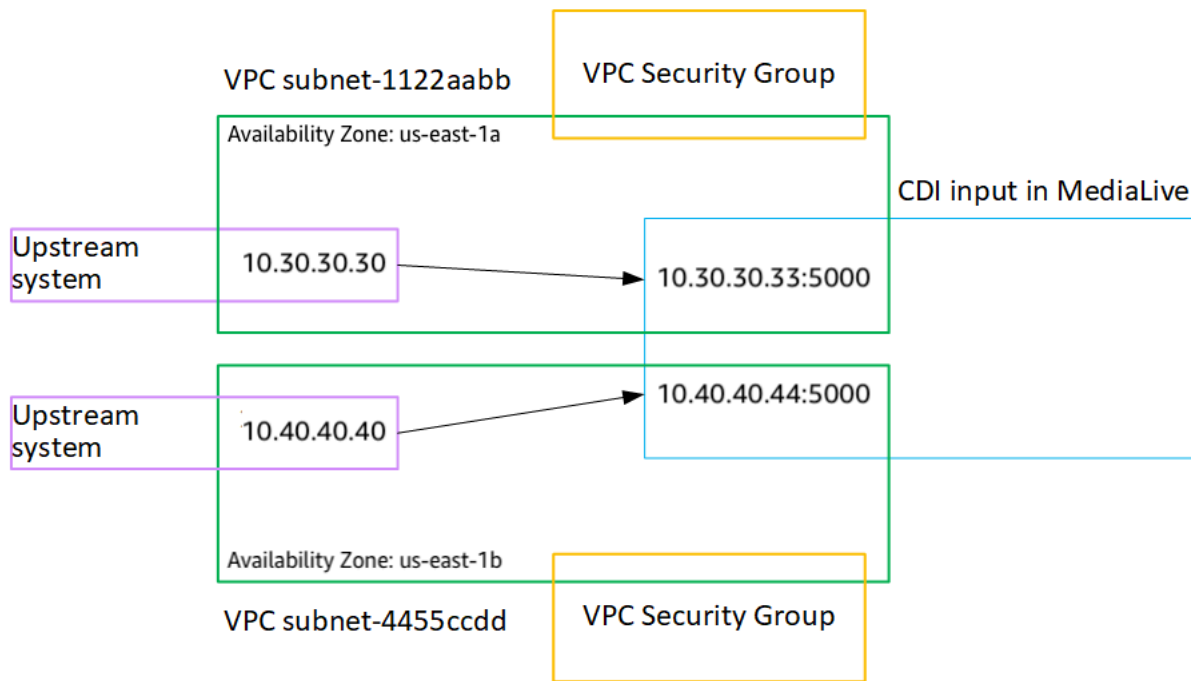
VPC subnet-1122aabb

VPC Security Group

Availability Zone: us-east-1a

CDI input in MediaLive

Upstream system

10.30.30.30

10.30.30.33:5000

Upstream system

10.40.40.40

10.40.40.44:5000

Availability Zone: us-east-1b

VPC subnet-4455ccdd

VPC Security Group